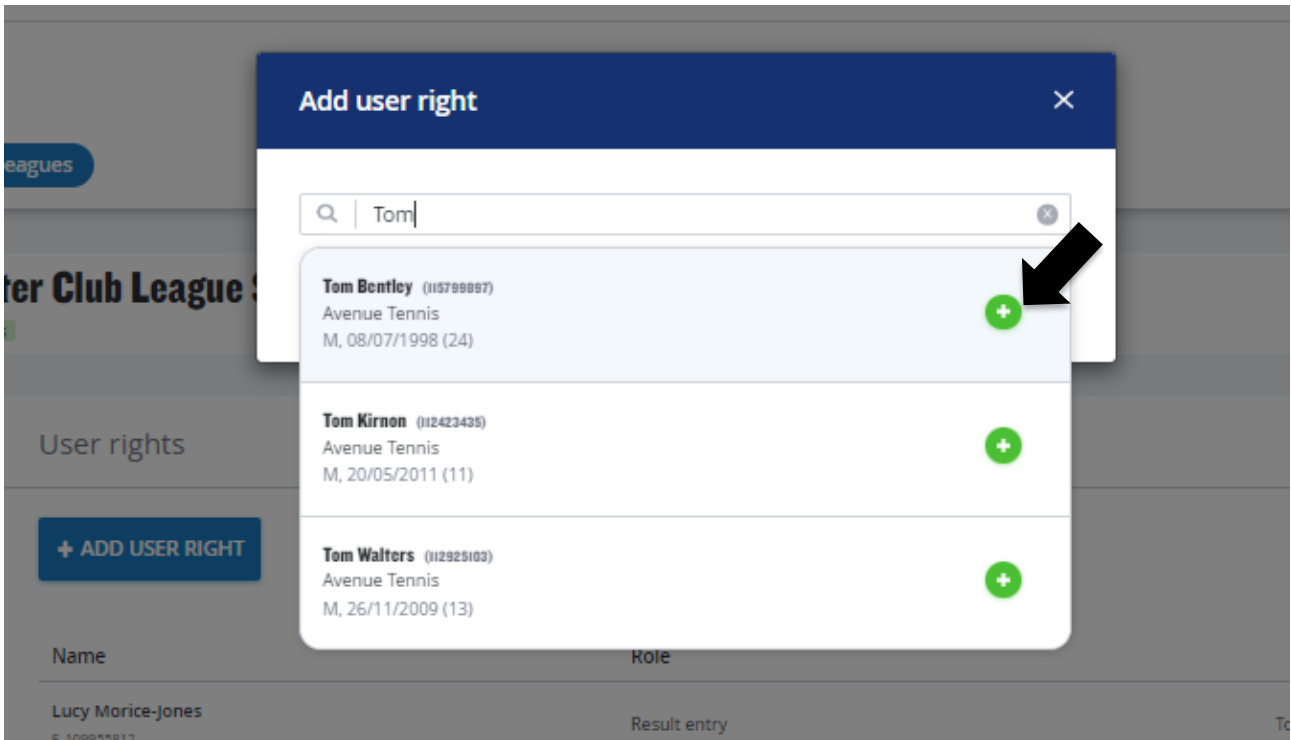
eagues

ter Club League S

Add user right

×

Tom

Tom Bentley (115799897)
Avenue Tennis
M, 08/07/1998 (24)

Tom Kirnon (112423435)
Avenue Tennis
M, 20/05/2011 (11)

Tom Walters (112925103)
Avenue Tennis
M, 26/11/2009 (13)

User rights

+ ADD USER RIGHT

Name

Role

Lucy Morice-Jones

Result entry

To